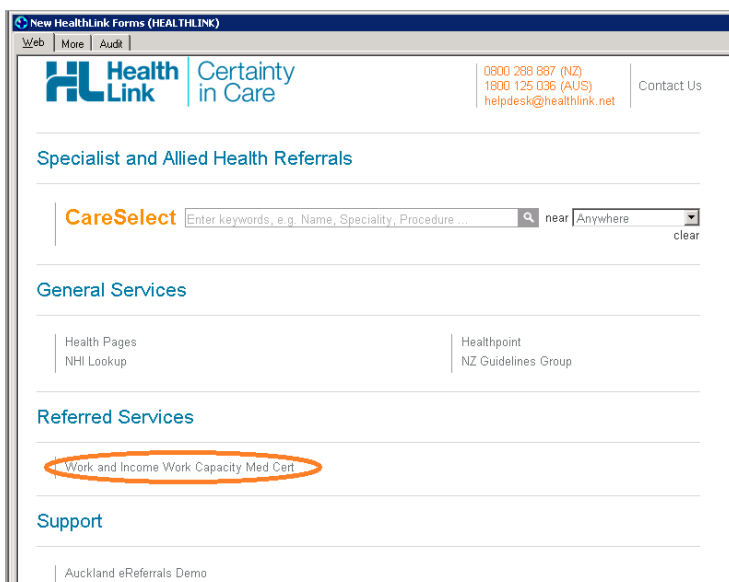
New HealthLink Forms (HEALTHLINK)

Web | More | Audit

HL Health Link | Certainty in Care

0800 288 887 (NZ)
1800 125 036 (AUS)
helpdesk@healthlink.net

Contact Us

Specialist and Allied Health Referrals

CareSelect Enter keywords, e.g. Name, Speciality, Procedure ... near Anywhere
clear

General Services

Health Pages
NHI Lookup

Healthpoint
NZ Guidelines Group

Referred Services

Work and Income Work Capacity Med Cert

Support

Auckland eReferrals Demo